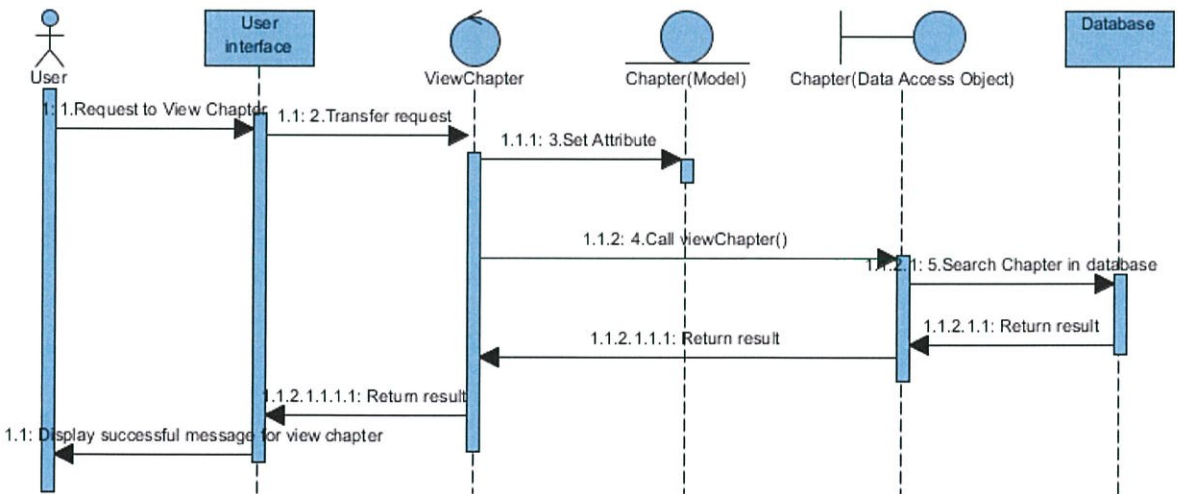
User

User interface

ViewChapter

Chapter(Model)

Chapter(Data Access Object)

Database

1: 1.Request to View Chapter

1.1: 2.Transfer request

1.1.1: 3.Set Attribute

1.1.2: 4.Call viewChapter()

1.1.2.1: 5.Search Chapter in database

1.1.2.1.1: Return result

1.1.2.1.1.1: Return result

1.1.2.1.1.1.1: Return result

1.1: Display successful message for view chapter